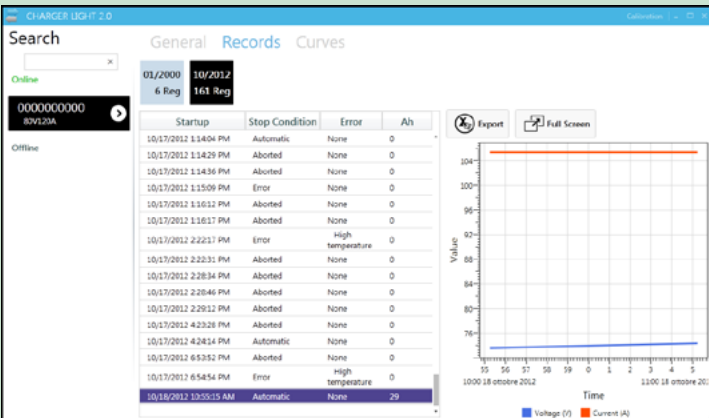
CHARGER LIGHT 2.0

Calibration

Search

×

Online

0000000000
80V120A

Offline

General Records Curves

01/2000
6 Reg

10/2012
161 Reg

| Startup | Stop Condition | Error | Ah |
|---|---|---|---|
| 10/17/2012 1:14:04 PM | Automatic | None | 0 |
| 10/17/2012 1:14:29 PM | Aborted | None | 0 |
| 10/17/2012 1:14:36 PM | Aborted | None | 0 |
| 10/17/2012 1:15:09 PM | Error | None | 0 |
| 10/17/2012 1:16:12 PM | Aborted | None | 0 |
| 10/17/2012 1:16:17 PM | Aborted | None | 0 |
| 10/17/2012 2:22:17 PM | Error | High temperature | 0 |
| 10/17/2012 2:22:31 PM | Aborted | None | 0 |
| 10/17/2012 2:28:34 PM | Aborted | None | 0 |
| 10/17/2012 2:28:46 PM | Aborted | None | 0 |
| 10/17/2012 2:29:12 PM | Aborted | None | 0 |
| 10/17/2012 4:23:28 PM | Aborted | None | 0 |
| 10/17/2012 4:24:14 PM | Automatic | None | 0 |
| 10/17/2012 6:53:52 PM | Aborted | None | 0 |
| 10/17/2012 6:54:54 PM | Error | High temperature | 0 |
| 10/18/2012 10:55:15 AM | Automatic | None | 29 |

Export

Full Screen

104
100
96
92
88
84
80
76

Value

55 56 57 58 59 0 1 2 3 4 5
10:00 18 ottobre 2012
11:00 18 ottobre 2012

Time

Voltage (V) Current (A)